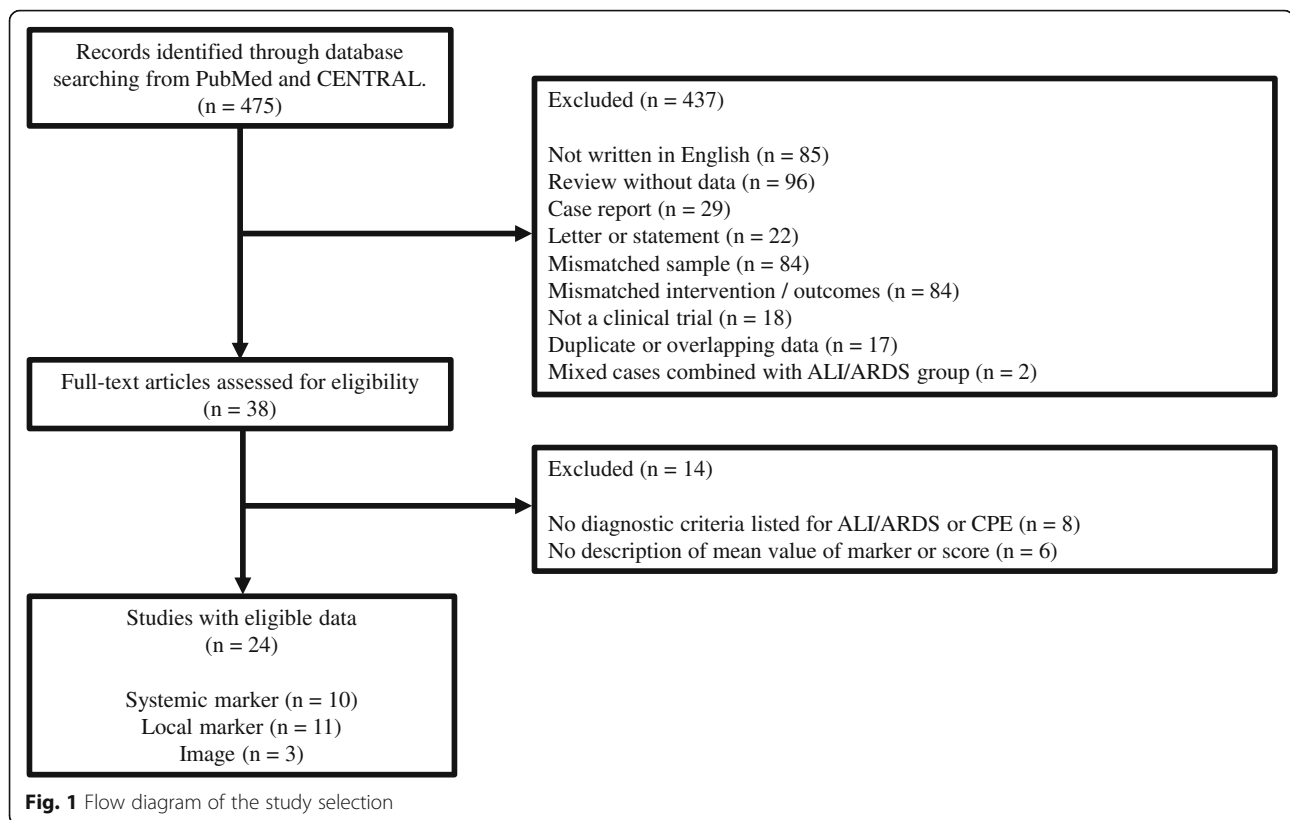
Records identified through database searching from PubMed and CENTRAL.
(n = 475)

Excluded (n = 437)

Not written in English (n = 85)
Review without data (n = 96)
Case report (n = 29)
Letter or statement (n = 22)
Mismatched sample (n = 84)
Mismatched intervention / outcomes (n = 84)
Not a clinical trial (n = 18)
Duplicate or overlapping data (n = 17)
Mixed cases combined with ALI/ARDS group (n = 2)

Full-text articles assessed for eligibility
(n = 38)

Excluded (n = 14)

No diagnostic criteria listed for ALI/ARDS or CPE (n = 8)
No description of mean value of marker or score (n = 6)

Studies with eligible data
(n = 24)

Systemic marker (n = 10)
Local marker (n = 11)
Image (n = 3)

Fig. 1 Flow diagram of the study selection